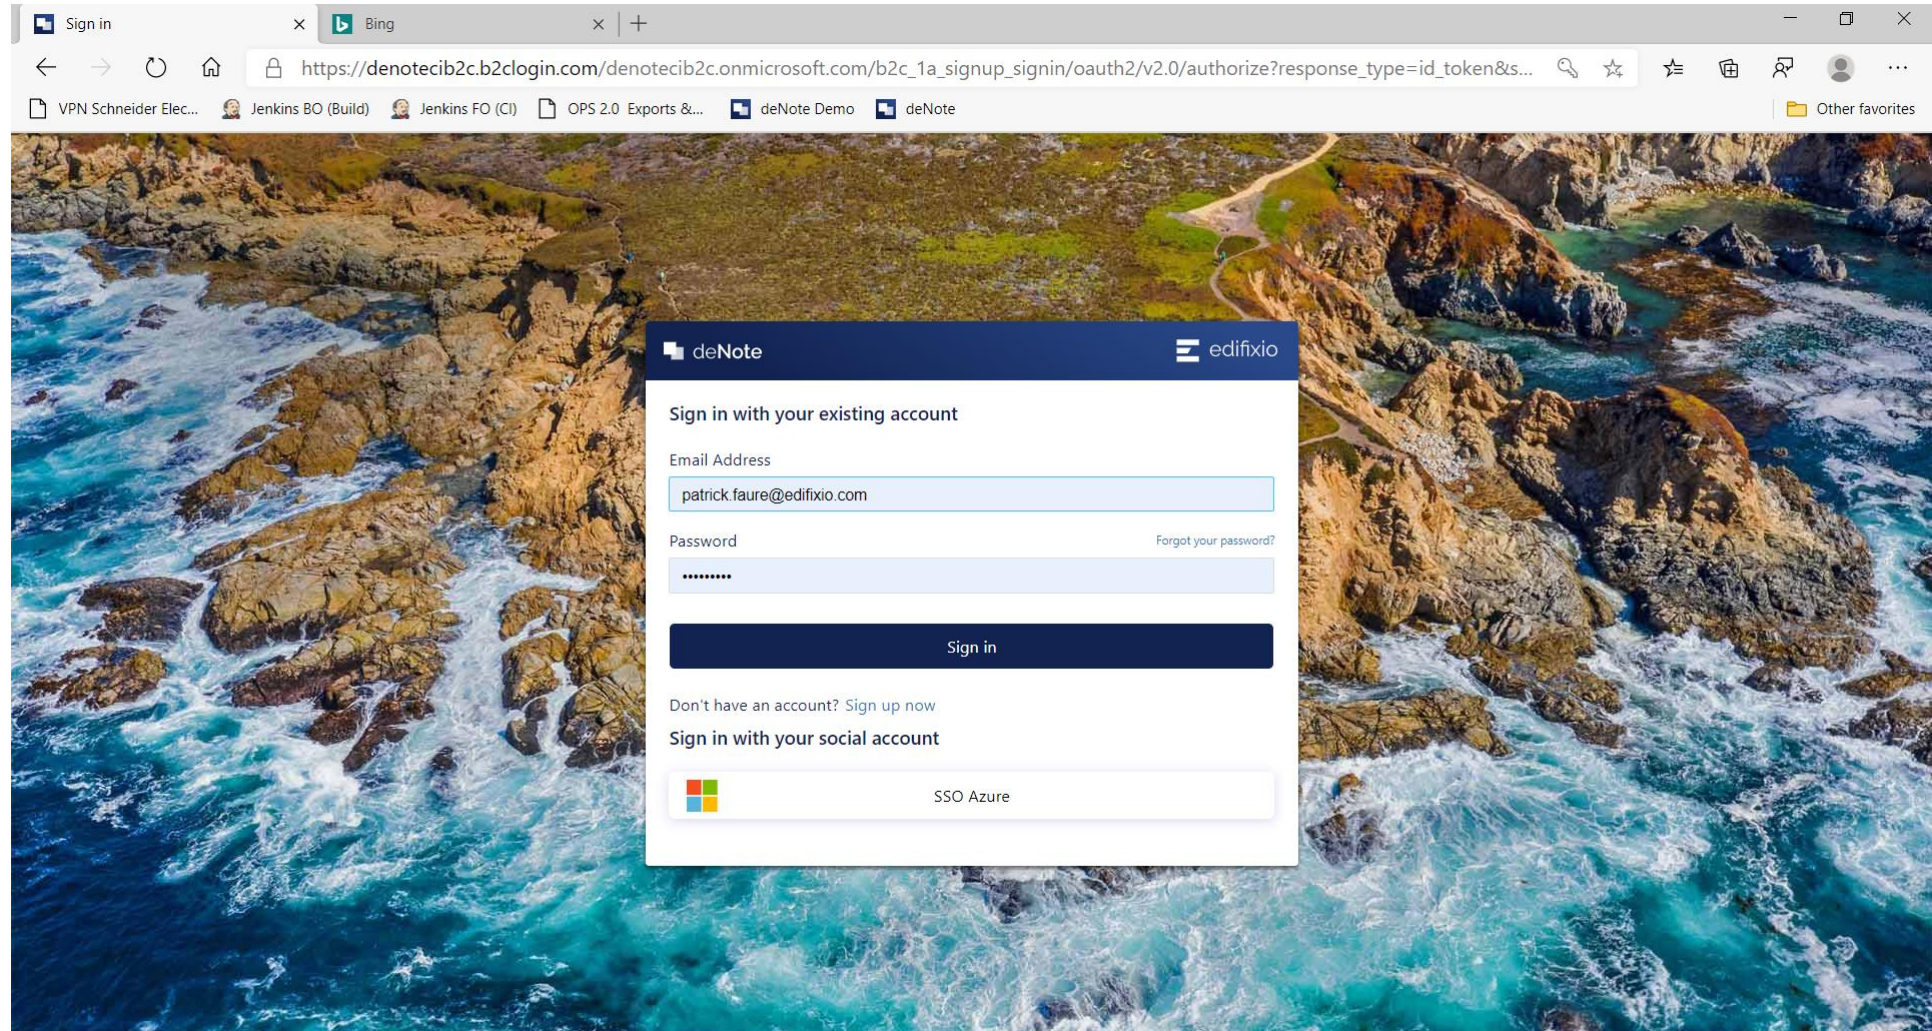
Sign in
Bing

https://denotecib2c.b2clogin.com/denotecib2c.onmicrosoft.com/b2c_1a_signup_signin/oauth2/v2.0/authorize?response_type=id_token&s...

VPN Schneider Elec... Jenkins BO (Build) Jenkins FO (CI) OPS 2.0 Exports &... deNote Demo deNote Other favorites

deNote edifixio

Sign in with your existing account

Email Address
patrick.faure@edifixio.com

Password Forgot your password?
•••••••••

Sign in

Don't have an account? Sign up now

Sign in with your social account

SSO Azure